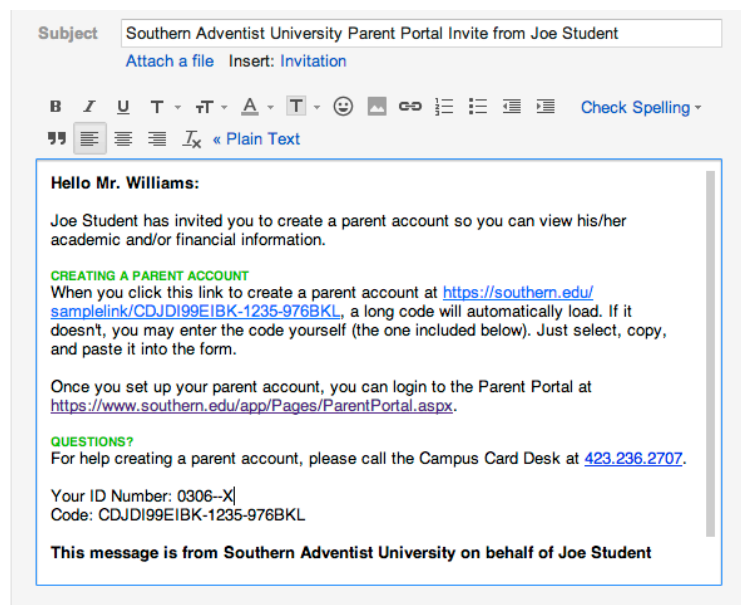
Subject Southern Adventist University Parent Portal Invite from Joe Student

Attach a file Insert: Invitation

B I U T T A T Check Spelling

« Plain Text

Hello Mr. Williams:

Joe Student has invited you to create a parent account so you can view his/her academic and/or financial information.

CREATING A PARENT ACCOUNT
When you click this link to create a parent account at https://southern.edu/samplelink/CDJDI99EIBK-1235-976BKL, a long code will automatically load. If it doesn't, you may enter the code yourself (the one included below). Just select, copy, and paste it into the form.

Once you set up your parent account, you can login to the Parent Portal at https://www.southern.edu/app/Pages/ParentPortal.aspx.

QUESTIONS?
For help creating a parent account, please call the Campus Card Desk at 423.236.2707.

Your ID Number: 0306--X
Code: CDJDI99EIBK-1235-976BKL

This message is from Southern Adventist University on behalf of Joe Student